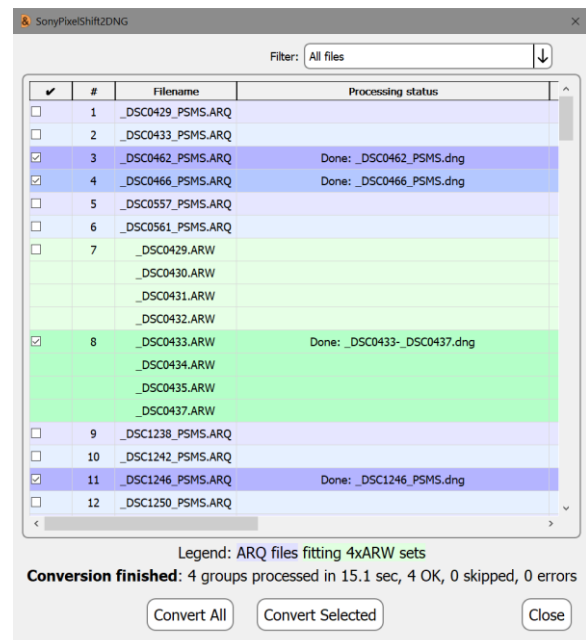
SonyPixelShift2DNG

Filter: All files

| ✔ | # | Filename | Processing status |
|---|---|---|---|
| ☐ | 1 | _DSC0429_PSMS.ARQ | |
| ☐ | 2 | _DSC0433_PSMS.ARQ | |
| ☑ | 3 | _DSC0462_PSMS.ARQ | Done: _DSC0462_PSMS.dng |
| ☑ | 4 | _DSC0466_PSMS.ARQ | Done: _DSC0466_PSMS.dng |
| ☐ | 5 | _DSC0557_PSMS.ARQ | |
| ☐ | 6 | _DSC0561_PSMS.ARQ | |
| ☐ | 7 | _DSC0429.ARW | |
| | | _DSC0430.ARW | |
| | | _DSC0431.ARW | |
| | | _DSC0432.ARW | |
| ☑ | 8 | _DSC0433.ARW | Done: _DSC0433-_DSC0437.dng |
| | | _DSC0434.ARW | |
| | | _DSC0435.ARW | |
| | | _DSC0437.ARW | |
| ☐ | 9 | _DSC1238_PSMS.ARQ | |
| ☐ | 10 | _DSC1242_PSMS.ARQ | |
| ☑ | 11 | _DSC1246_PSMS.ARQ | Done: _DSC1246_PSMS.dng |
| ☐ | 12 | _DSC1250_PSMS.ARQ | |

Legend: ARQ files fitting 4xARW sets

**Conversion finished**: 4 groups processed in 15.1 sec, 4 OK, 0 skipped, 0 errors

Convert All Convert Selected Close